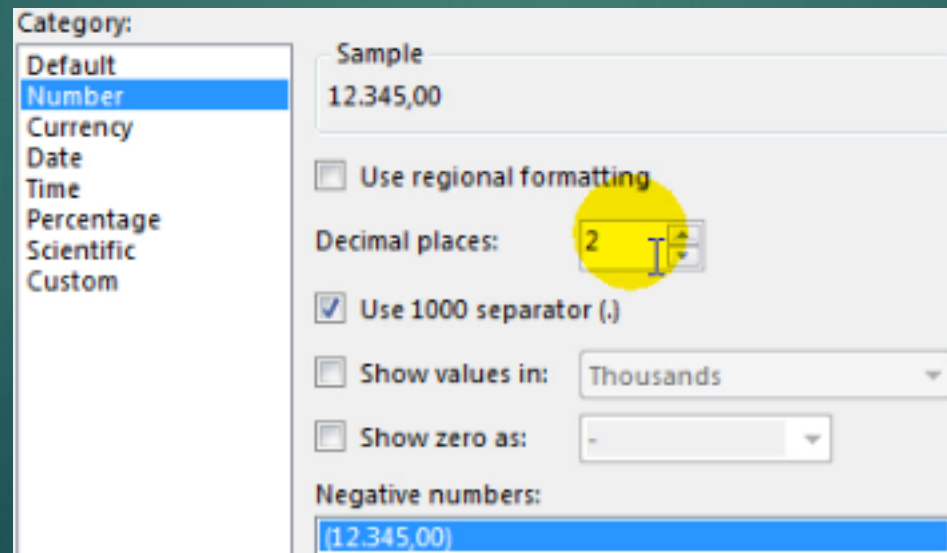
Category:

Default
Number
Currency
Date
Time
Percentage
Scientific
Custom

Sample
12.345,00

Use regional formatting

Decimal places: 2

Use 1000 separator (.)

Show values in: Thousands

Show zero as: -

Negative numbers:
(12.345,00)